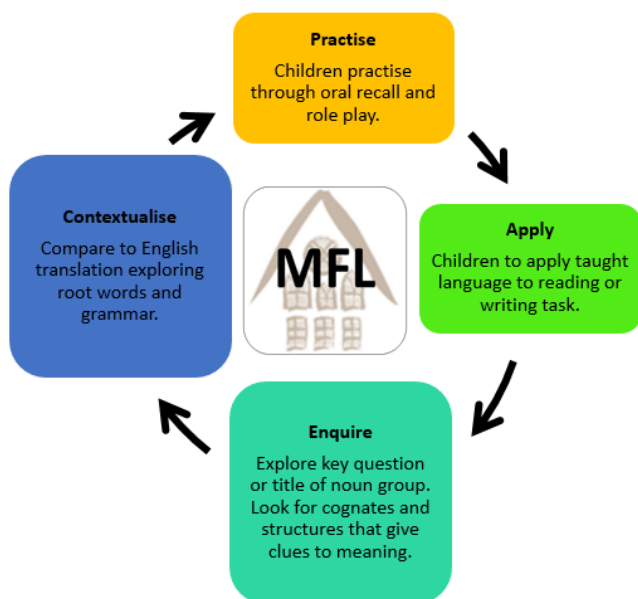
Practise

Children practise through oral recall and role play.

Apply

Children to apply taught language to reading or writing task.

Enquire

Explore key question or title of noun group. Look for cognates and structures that give clues to meaning.

Contextualise

Compare to English translation exploring root words and grammar.

MFL